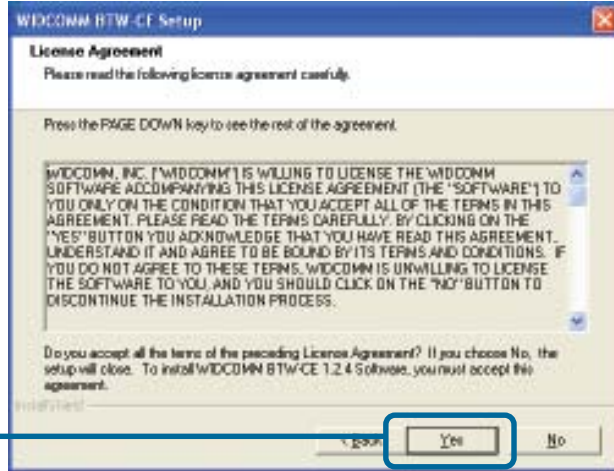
WIDCOMM BTW-CE Setup

License Agreement
Please read the following license agreement carefully.

Press the PAGE DOWN key to see the rest of the agreement.

WIDCOMM, INC. ("WIDCOMM") IS WILLING TO LICENSE THE WIDCOMM SOFTWARE ACCOMPANYING THIS LICENSE AGREEMENT (THE "SOFTWARE") TO YOU ONLY ON THE CONDITION THAT YOU ACCEPT ALL OF THE TERMS IN THIS AGREEMENT. PLEASE READ THE TERMS CAREFULLY. BY CLICKING ON THE "YES" BUTTON YOU ACKNOWLEDGE THAT YOU HAVE READ THIS AGREEMENT, UNDERSTAND IT AND AGREE TO BE BOUND BY ITS TERMS AND CONDITIONS. IF YOU DO NOT AGREE TO THESE TERMS, WIDCOMM IS UNWILLING TO LICENSE THE SOFTWARE TO YOU, AND YOU SHOULD CLICK ON THE "NO" BUTTON TO DISCONTINUE THE INSTALLATION PROCESS.

Do you accept all the terms of the preceding License Agreement? If you choose No, the setup will close. To install WIDCOMM BTW-CE 1.2.4 Software, you must accept this agreement.

InstallShield

< Back Yes No